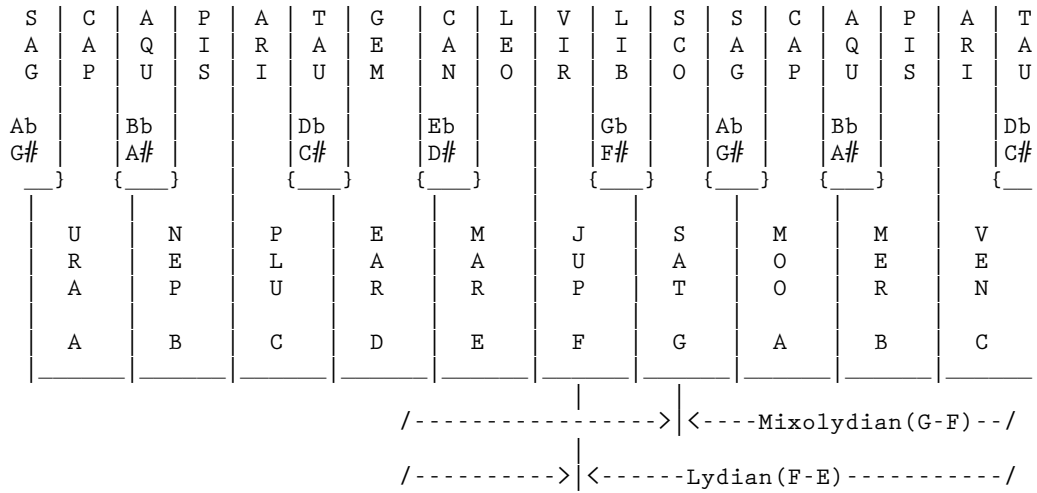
| S | C | A | P | A | T | G | C | L | V | L | S | S | C | A | P | A | T |
|---|---|---|---|---|---|---|---|---|---|---|---|---|---|---|---|---|---|
| S A G | C A P | A Q U | P I S | A R I | T A U | G E M | C A N | L E O | V I R | L I B | S C O | S A G | C A P | A Q U | P I S | A R I | T A U |

Ab G♯
Bb A♯
Db C♯
Eb D♯
Gb F♯
Ab G♯
Bb A♯
Db C♯

| URA | NEP | PLU | EAR | MAR | JUP | SAT | MOO | MER | VEN |
|---|---|---|---|---|---|---|---|---|---|
| A | B | C | D | E | F | G | A | B | C |

/----------------->|<----Mixolydian(G-F)--/

/---------->|<------Lydian(F-E)-----------/